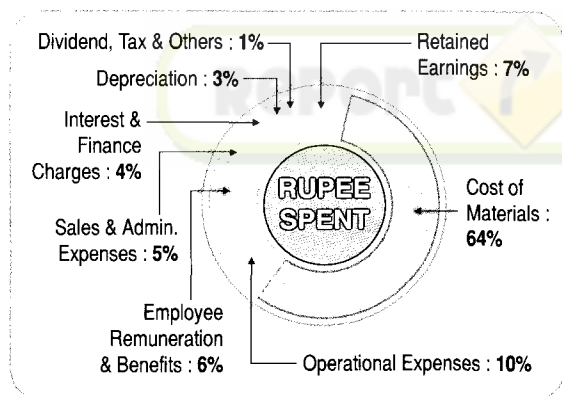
Dividend, Tax & Others : 1%

Retained Earnings : 7%

Depreciation : 3%

Interest & Finance Charges : 4%

RUPEE SPENT

Cost of Materials : 64%

Sales & Admin. Expenses : 5%

Employee Remuneration & Benefits : 6%

Operational Expenses : 10%